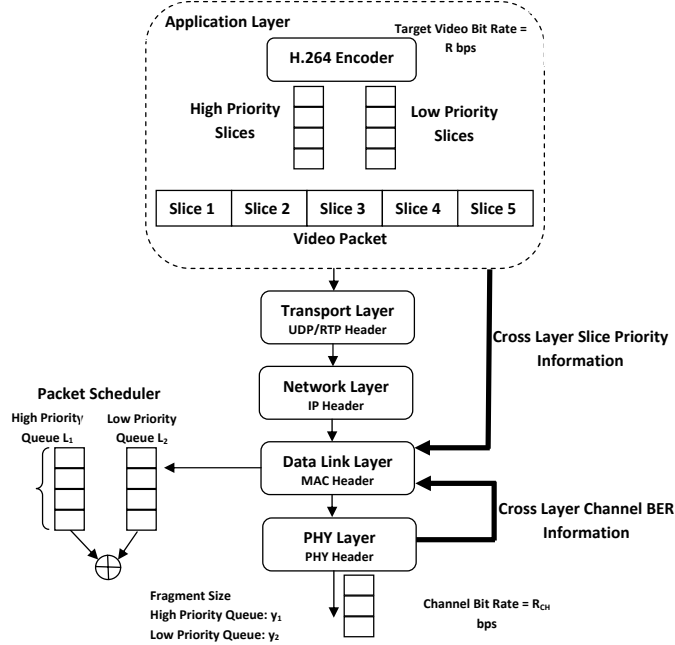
Application Layer

Target Video Bit Rate = R bps

H.264 Encoder

High Priority Slices

Low Priority Slices

| Slice 1 | Slice 2 | Slice 3 | Slice 4 | Slice 5 |
|---|---|---|---|---|

Video Packet

Transport Layer
UDP/RTP Header

Cross Layer Slice Priority Information

Network Layer
IP Header

Packet Scheduler

High Priority Queue $L_1$

Low Priority Queue $L_2$

Data Link Layer
MAC Header

Cross Layer Channel BER Information

PHY Layer
PHY Header

Fragment Size
High Priority Queue: $y_1$
Low Priority Queue: $y_2$

Channel Bit Rate = $R_{CH}$ bps